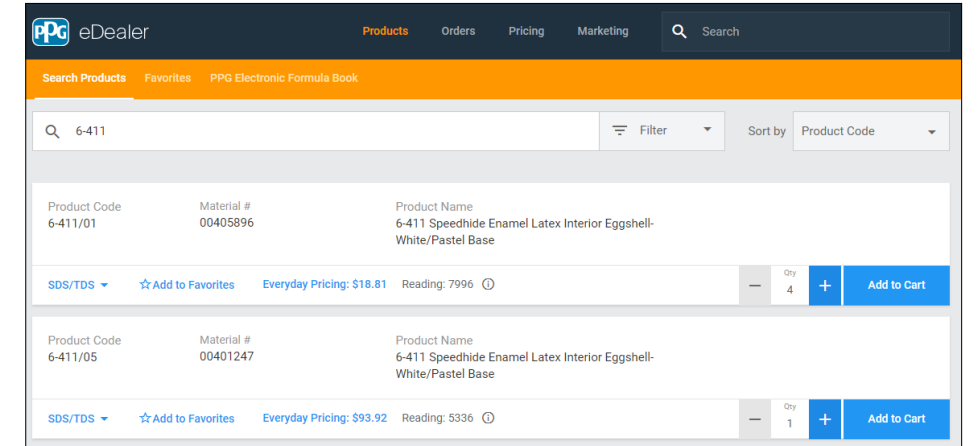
PPG eDealer

Products Orders Pricing Marketing

Search

Search Products Favorites PPG Electronic Formula Book

6-411

Filter

Sort by Product Code

Product Code
6-411/01

Material #
00405896

Product Name
6-411 Speedhide Enamel Latex Interior Eggshell-White/Pastel Base

SDS/TDS

Add to Favorites

Everyday Pricing: $18.81

Reading: 7996

Qty
4

Add to Cart

Product Code
6-411/05

Material #
00401247

Product Name
6-411 Speedhide Enamel Latex Interior Eggshell-White/Pastel Base

SDS/TDS

Add to Favorites

Everyday Pricing: $93.92

Reading: 5336

Qty
1

Add to Cart